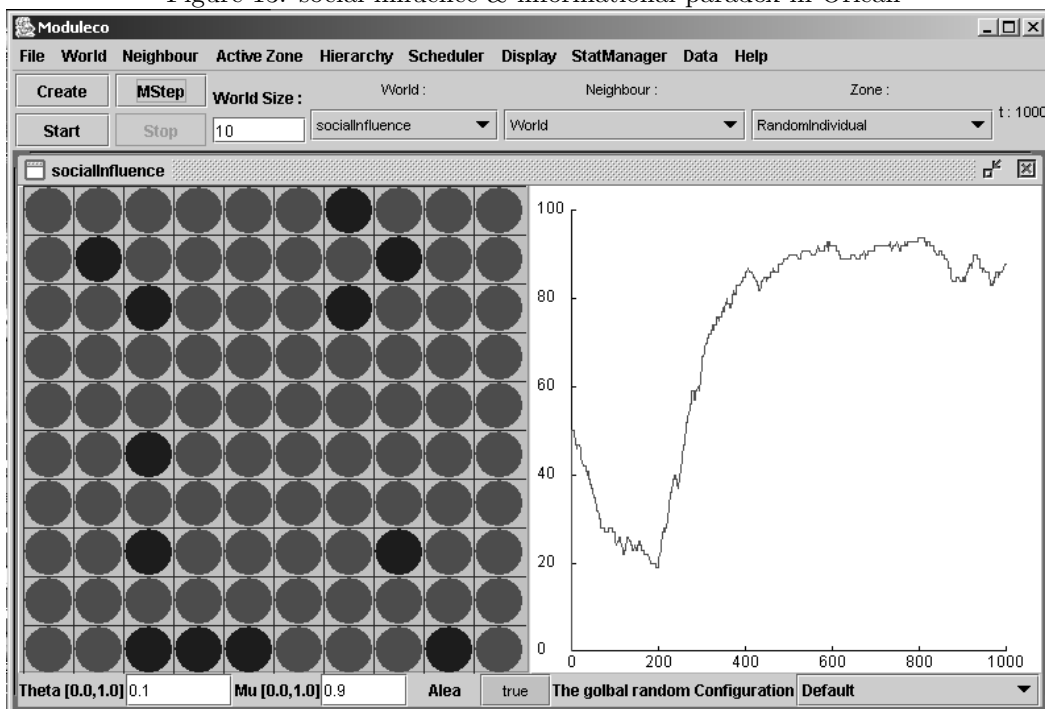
Figure 13: social influence & informational paradox in Orléan

Moduleco

File World Neighbour Active Zone Hierarchy Scheduler Display StatManager Data Help

Create MStep World Size : World : Neighbour : Zone :

Start Stop 10 socialInfluence World RandomIndividual t : 1000

socialInfluence

100
80
60
40
20
0
0 200 400 600 800 1000

Theta [0.0,1.0] 0.1 Mu [0.0,1.0] 0.9 Alea true The golbal random Configuration Default